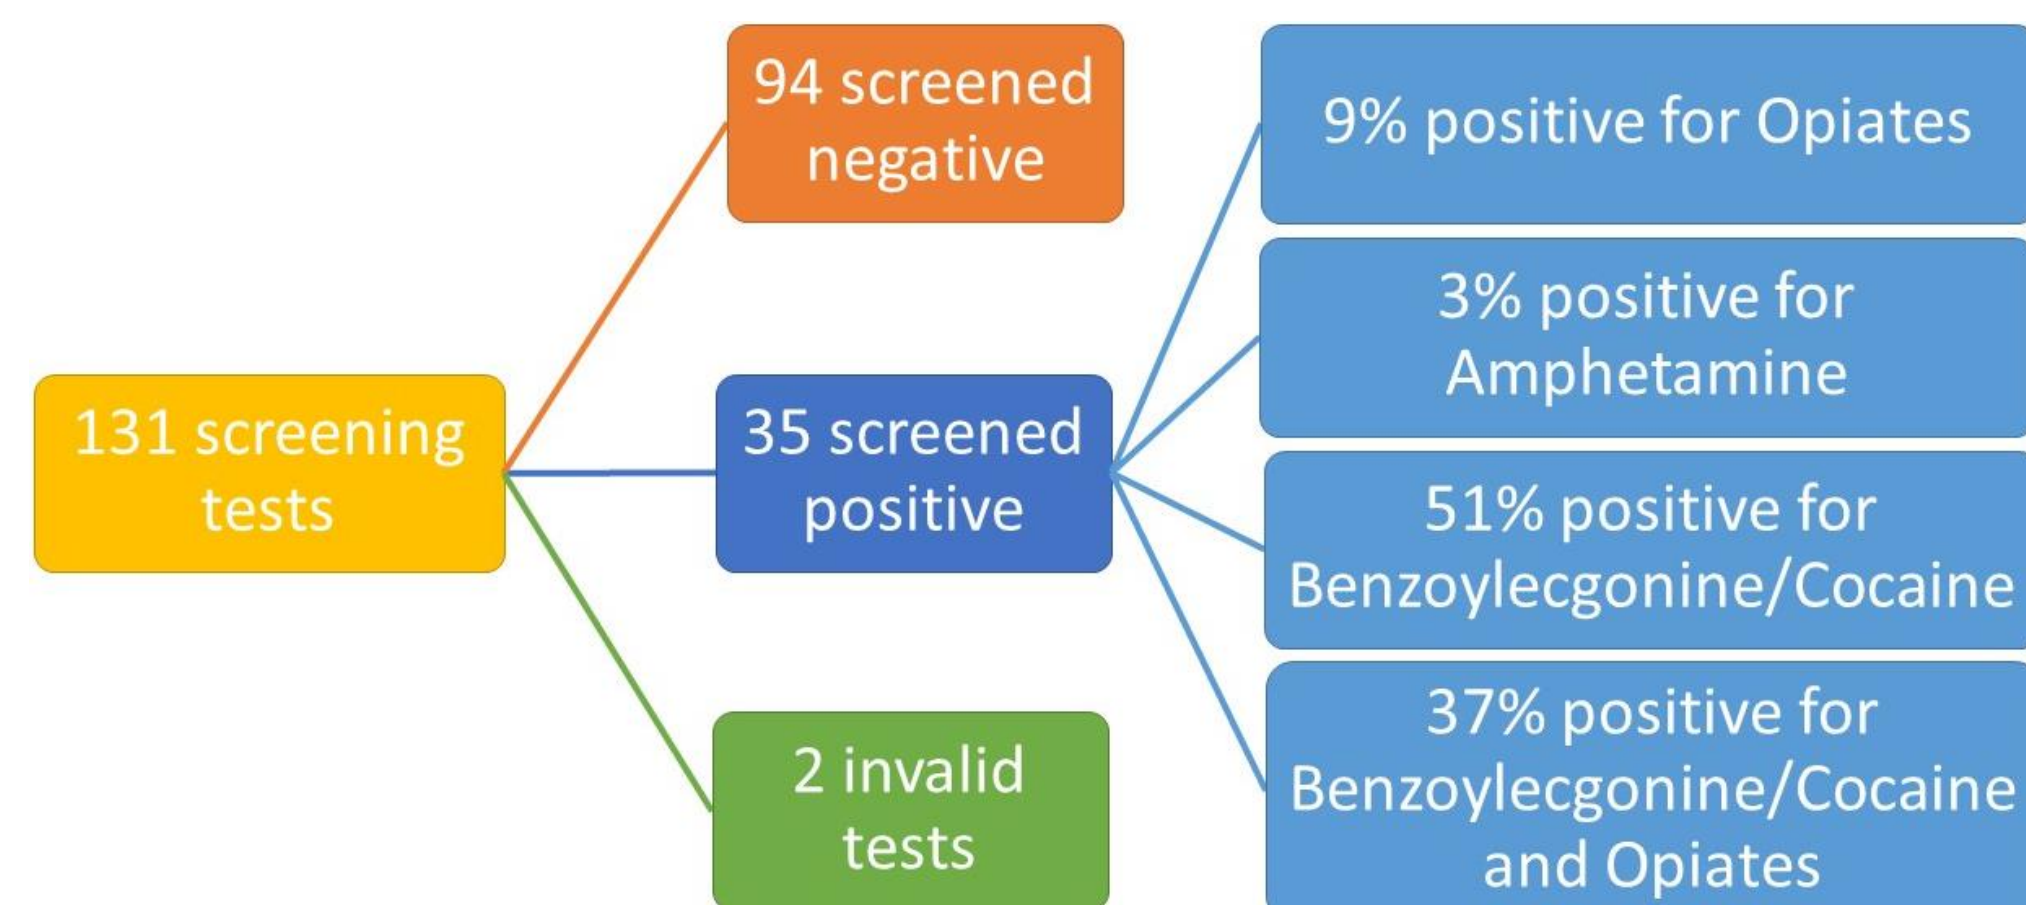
131 screening tests

94 screened negative

35 screened positive

2 invalid tests

9% positive for Opiates

3% positive for Amphetamine

51% positive for Benzoylecgonine/Cocaine

37% positive for Benzoylecgonine/Cocaine and Opiates